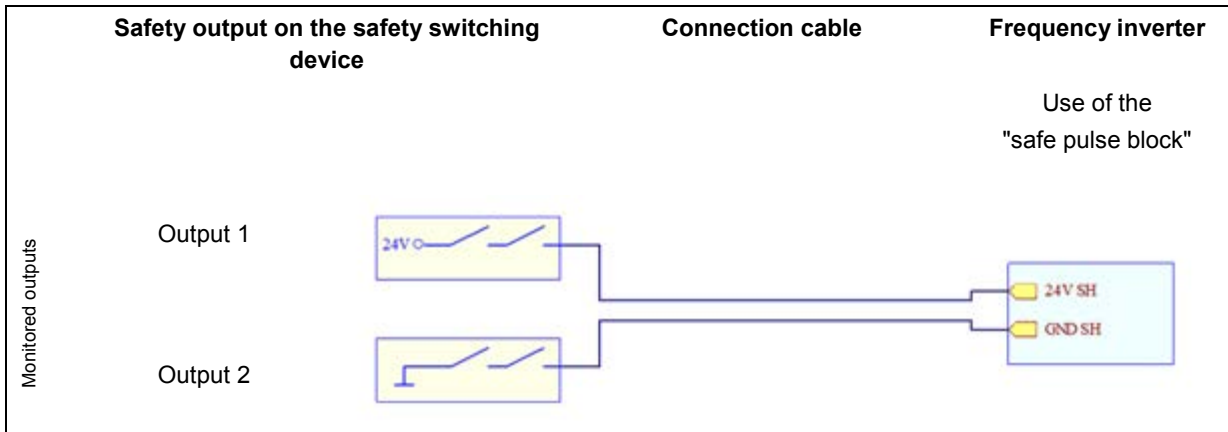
| Safety output on the safety switching device | Connection cable | Frequency inverter |
|---|---|---|
| | | Use of the "safe pulse block" |

Monitored outputs

Output 1

24V

Output 2

24V SH

GND SH